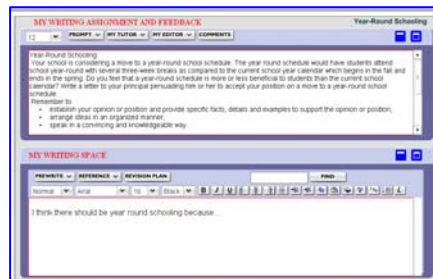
MY WRITING ASSIGNMENT AND FEEDBACK

Year-Round Schooling

12 PROMPT MY TUTOR MY EDITOR COMMENTS

Year-Round Schooling
Your school is considering a move to a year-round school schedule. The year round schedule would have students attend school year-round with several three-week breaks as compared to the current school year calendar which begins in the fall and ends in the spring. Do you feel that a year-round schedule is more or less beneficial to students than the current school calendar? Write a letter to your principal persuading him or her to accept your position on a move to a year-round school schedule.
Remember to:
- establish your opinion or position and provide specific facts, details and examples to support the opinion or position,
- arrange ideas in an organized manner,
- speak in a convincing and knowledgeable way.

MY WRITING SPACE

PREWRITE REFERENCE REVISION PLAN FIND

Normal Arial 10 Black B I U

I think there should be year round schooling because...